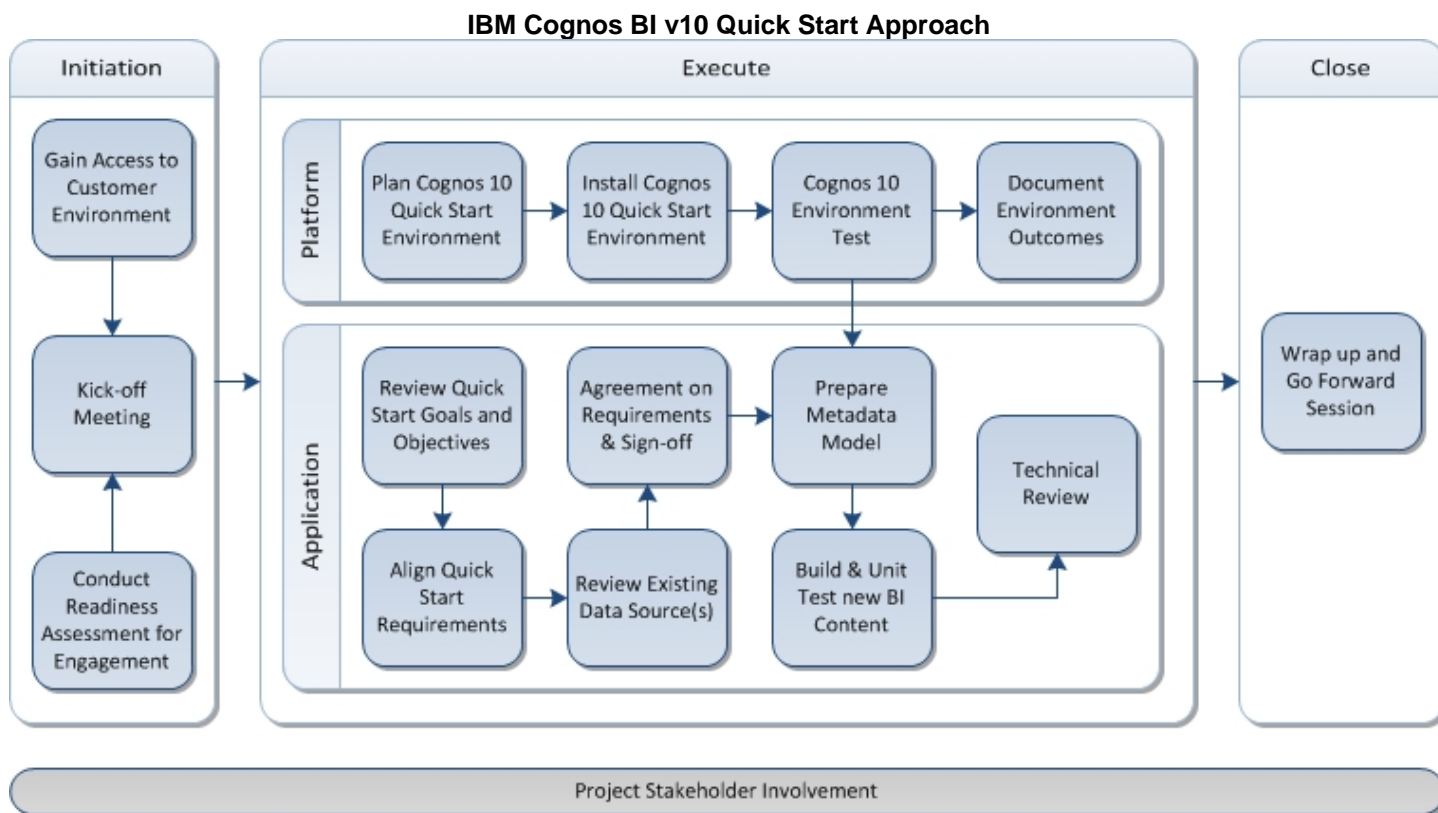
IBM Cognos BI v10 Quick Start Approach

Initiation

Gain Access to Customer Environment

Kick-off Meeting

Conduct Readiness Assessment for Engagement

Execute

Platform

Plan Cognos 10 Quick Start Environment

Install Cognos 10 Quick Start Environment

Cognos 10 Environment Test

Document Environment Outcomes

Application

Review Quick Start Goals and Objectives

Align Quick Start Requirements

Review Existing Data Source(s)

Agreement on Requirements & Sign-off

Prepare Metadata Model

Build & Unit Test new BI Content

Technical Review

Close

Wrap up and Go Forward Session

Project Stakeholder Involvement